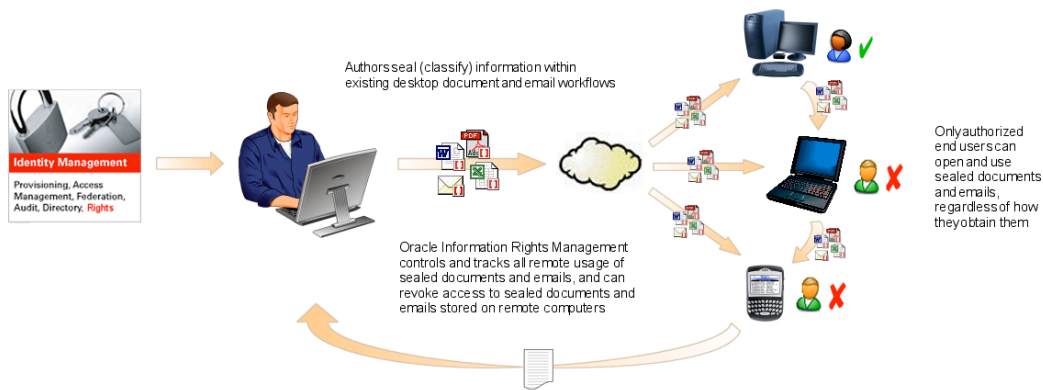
Identity Management

Provisioning, Access Management, Federation, Audit, Directory, Rights

Authors seal (classify) information within existing desktop document and email workflows

PDF

Oracle Information Rights Management controls and tracks all remote usage of sealed documents and emails, and can revoke access to sealed documents and emails stored on remote computers

Only authorized end users can open and use sealed documents and emails, regardless of how they obtain them